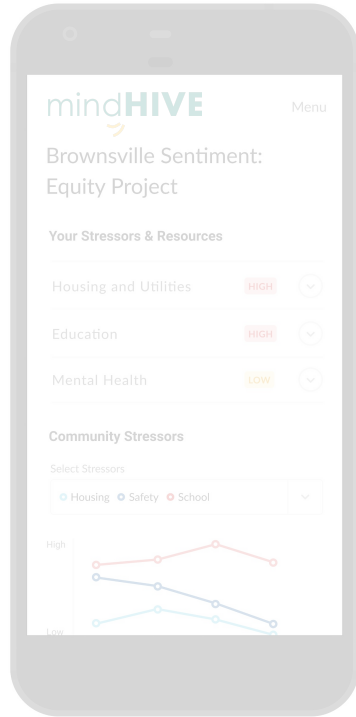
mindHIVE

Menu

Brownsville Sentiment: Equity Project

Your Stressors & Resources

Housing and Utilities HIGH

Education HIGH

Mental Health LOW

Community Stressors

Select Stressors

Housing Safety School

High

Low